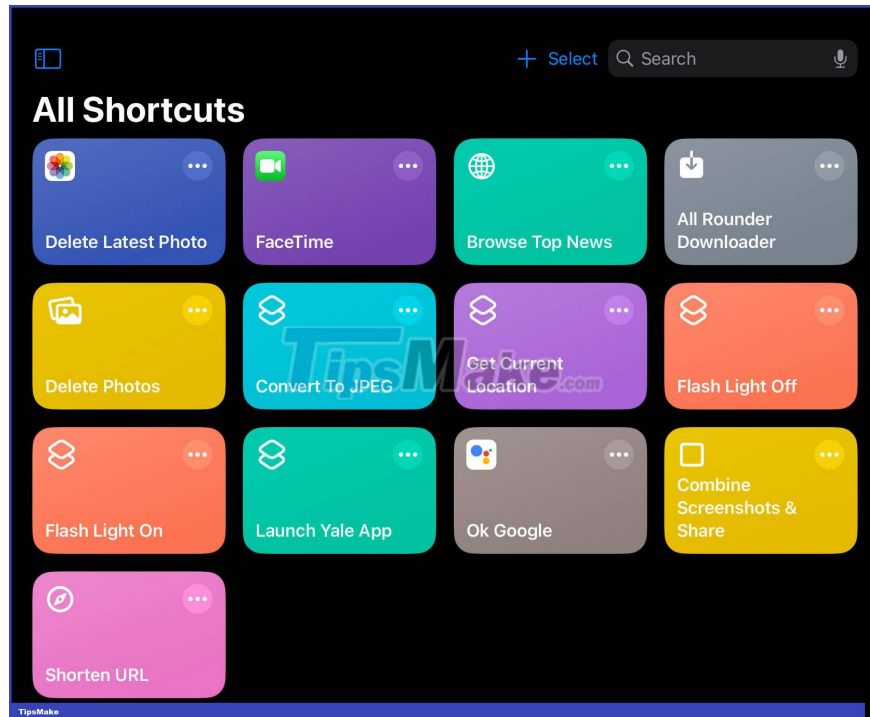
+ Select
Search

All Shortcuts

Delete Latest Photo
FaceTime
Browse Top News
All Rounder Downloader

Delete Photos
Convert To JPEG
Get Current Location
Flash Light Off

Flash Light On
Launch Yale App
Ok Google
Combine Screenshots & Share

Shorten URL

TipsMake.com

TipsMake